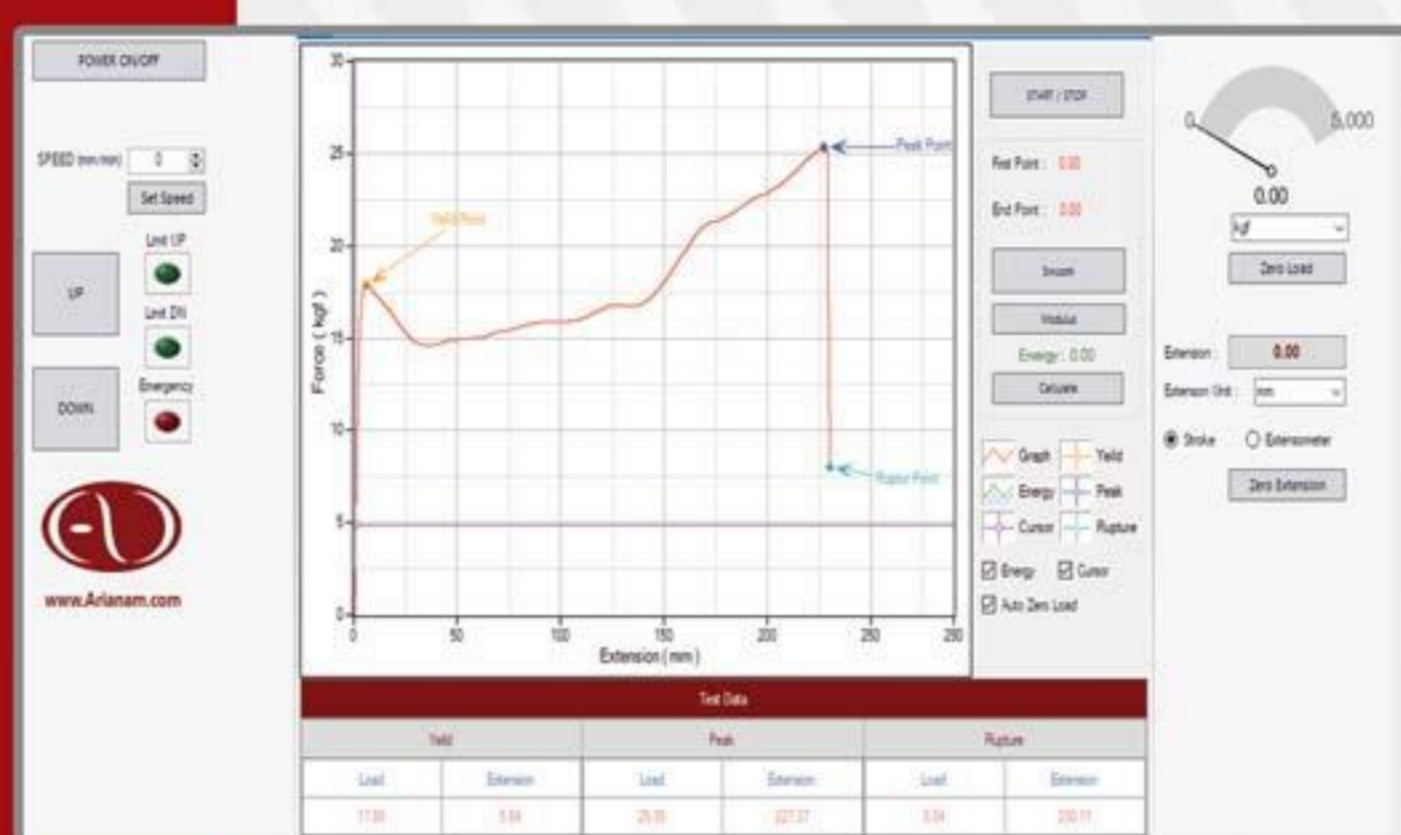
POWER ON/OFF

SPEED (mm/min) 0

Set Speed

Limit UP

UP

Limit DN

Emergency

DOWN

www.Arianam.com

30
25
20
15
10
5
0

Force ( kgf )

0 50 100 150 200 250 250

Extension (mm)

Yeild Point

Peak Point

Rupture Point

START / STOP

First Point : 0.00

End Point : 0.00

Unzoom

Modulus

Energy : 0.00

Calculate

Graph
Yeild
Energy
Peak
Cursor
Rupture

Energy
Cursor
Auto Zero Load

0
5,000
0.00
kgf
Zero Load

Extension : 0.00

Extension Unit : mm

Stroke
Extensometer

Zero Extension

Test Data

| Yeild | | Peak | | Rupture | |
|---|---|---|---|---|---|
| Load | Extension | Load | Extension | Load | Extension |
| 17.98 | 5.84 | 25.35 | 227.37 | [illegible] | 230.11 |